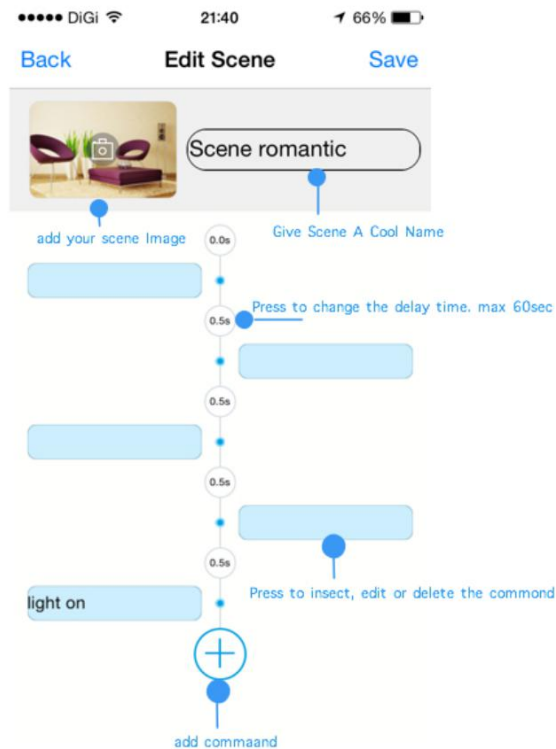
••••• DiGi 21:40 66%

Back Edit Scene Save

Scene romantic

add your scene Image

Give Scene A Cool Name

0.0s

Press to change the delay time. max 60sec

0.5s

0.5s

0.5s

0.5s

Press to insect, edit or delete the commond

light on

add commaand